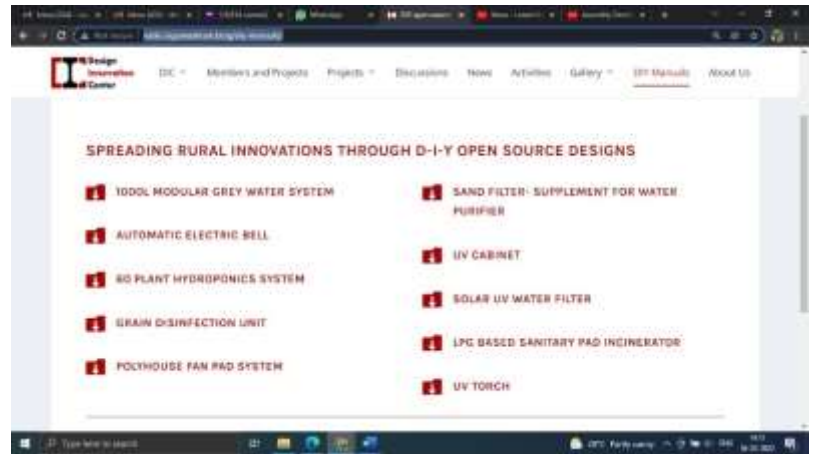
Design Innovation Center

DIC

Members and Projects

Projects

Discussions

News

Activities

Gallery

DIY Manuals

About Us

SPREADING RURAL INNOVATIONS THROUGH D-I-Y OPEN SOURCE DESIGNS

1000L MODULAR GREY WATER SYSTEM

AUTOMATIC ELECTRIC BELL

60 PLANT HYDROPONICS SYSTEM

GRAIN DISINFECTION UNIT

POLYHOUSE FAN PAD SYSTEM

SAND FILTER- SUPPLEMENT FOR WATER PURIFIER

UV CABINET

SOLAR UV WATER FILTER

LPG BASED SANITARY PAD INCINERATOR

UV TORCH

Type here to search

Partly sunny